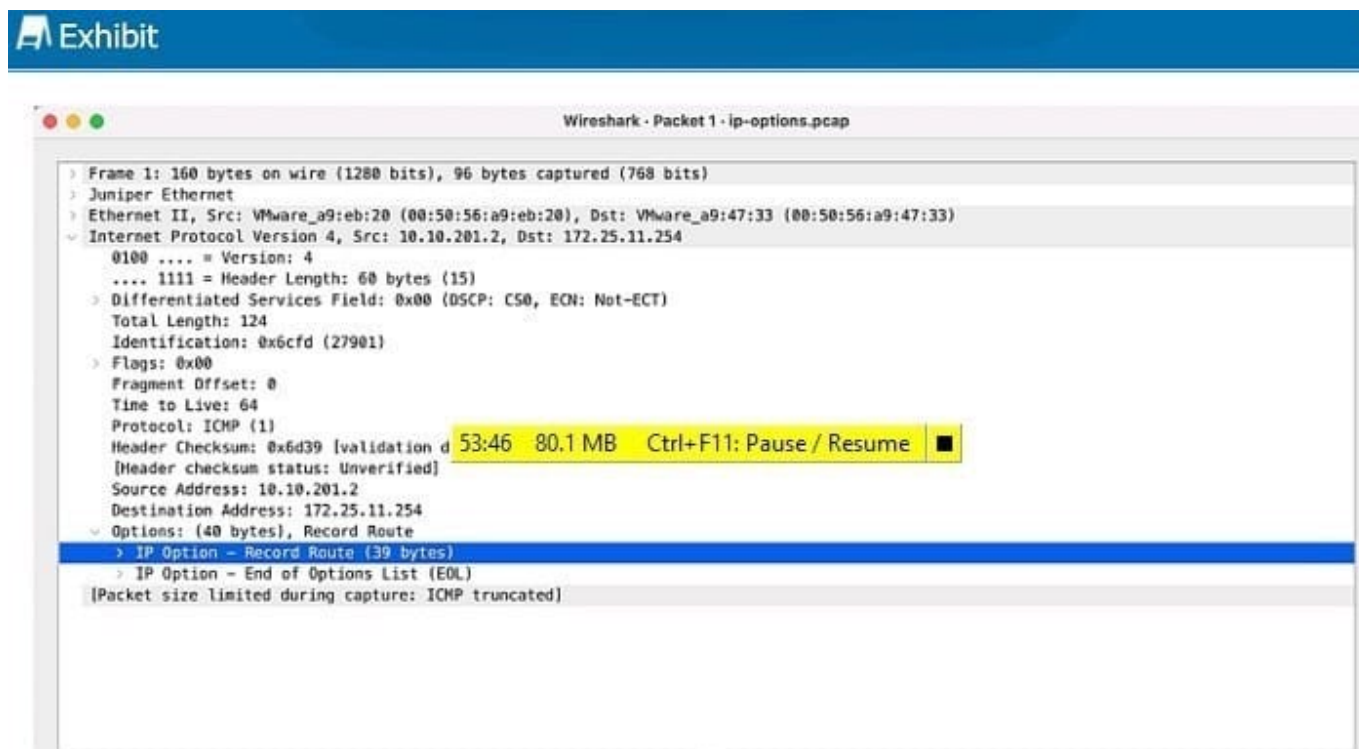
Exhibit

Wireshark · Packet 1 · ip-options.pcap

Frame 1: 160 bytes on wire (1280 bits), 96 bytes captured (768 bits)
Juniper Ethernet
Ethernet II, Src: VMware_a9:eb:20 (00:50:56:a9:eb:20), Dst: VMware_a9:47:33 (00:50:56:a9:47:33)
Internet Protocol Version 4, Src: 10.10.201.2, Dst: 172.25.11.254
0100 .... = Version: 4
.... 1111 = Header Length: 60 bytes (15)
Differentiated Services Field: 0x00 (DSCP: CS0, ECN: Not-ECT)
Total Length: 124
Identification: 0x6cfd (27901)
Flags: 0x00
Fragment Offset: 0
Time to Live: 64
Protocol: ICMP (1)
Header Checksum: 0x6d39 [validation d
53:46 80.1 MB Ctrl+F11: Pause / Resume
[Header checksum status: Unverified]
Source Address: 10.10.201.2
Destination Address: 172.25.11.254
Options: (40 bytes), Record Route
IP Option - Record Route (39 bytes)
IP Option - End of Options List (EOL)
[Packet size limited during capture: ICMP truncated]